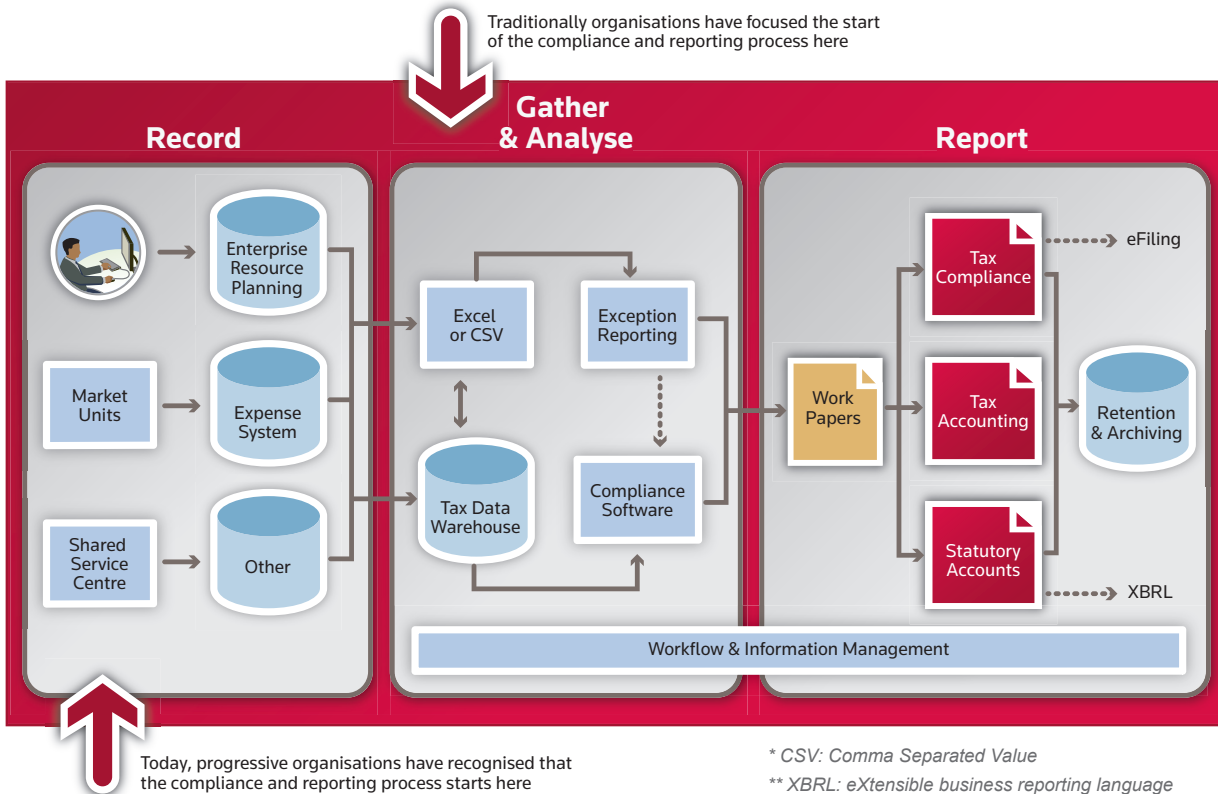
Traditionally organisations have focused the start of the compliance and reporting process here

Record

Gather & Analyse

Report

Enterprise Resource Planning

Market Units

Expense System

Shared Service Centre

Other

Excel or CSV

Exception Reporting

Tax Data Warehouse

Compliance Software

Work Papers

Tax Compliance

eFiling

Tax Accounting

Retention & Archiving

Statutory Accounts

XBRL

Workflow & Information Management

Today, progressive organisations have recognised that the compliance and reporting process starts here

* CSV: Comma Separated Value

** XBRL: eXtensible business reporting language